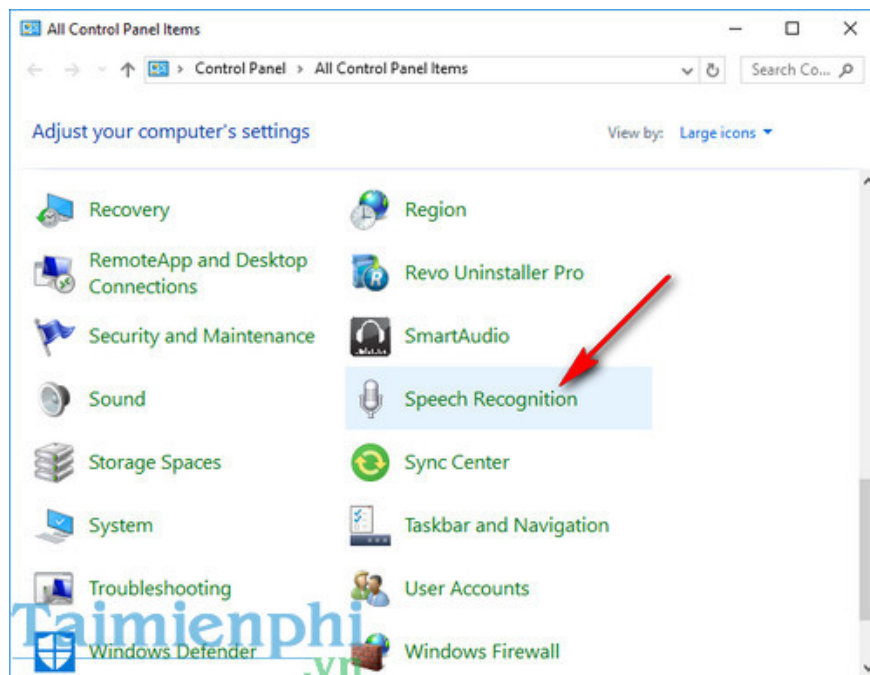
All Control Panel Items

Control Panel > All Control Panel Items

Search Co...

Adjust your computer's settings

View by: Large icons

Recovery

RemoteApp and Desktop Connections

Security and Maintenance

Sound

Storage Spaces

System

Troubleshooting

Windows Defender

Region

Revo Uninstaller Pro

SmartAudio

Speech Recognition

Sync Center

Taskbar and Navigation

User Accounts

Windows Firewall

Taimienphi .vn